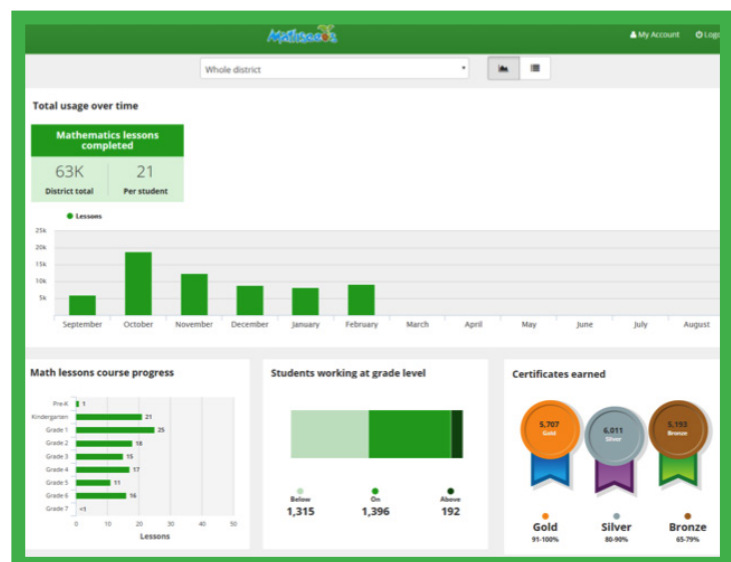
Mathseeds

My Account
Logo

Whole district

Total usage over time

Mathematics lessons completed

| 63K | 21 |
|---|---|
| District total | Per student |

Lessons

25k
20k
15k
10k
5k

September October November December January February March April May June July August

Math lessons course progress

Pre-K 1
Kindergarten 21
Grade 1 25
Grade 2 18
Grade 3 15
Grade 4 17
Grade 5 11
Grade 6 16
Grade 7 <1

0 10 20 30 40 50
Lessons

Students working at grade level

Below
1,315
On
1,396
Above
192

Certificates earned

5,707
Gold
6,011
Silver
5,193
Bronze

Gold
91-100%
Silver
80-90%
Bronze
65-79%